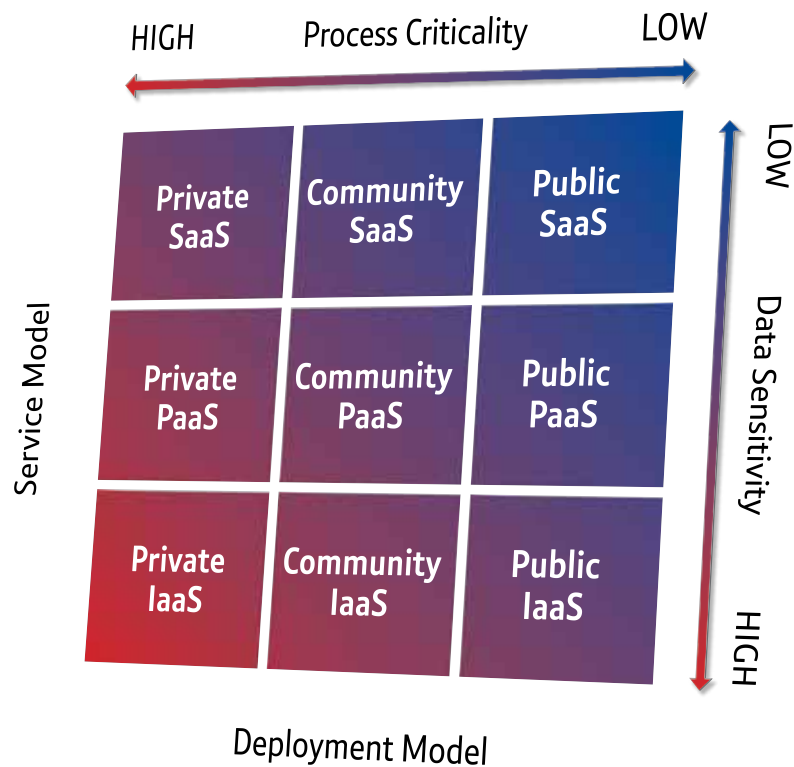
HIGH Process Criticality LOW

LOW

Data Sensitivity

HIGH

Service Model

Private SaaS

Community SaaS

Public SaaS

Private PaaS

Community PaaS

Public PaaS

Private IaaS

Community IaaS

Public IaaS

Deployment Model